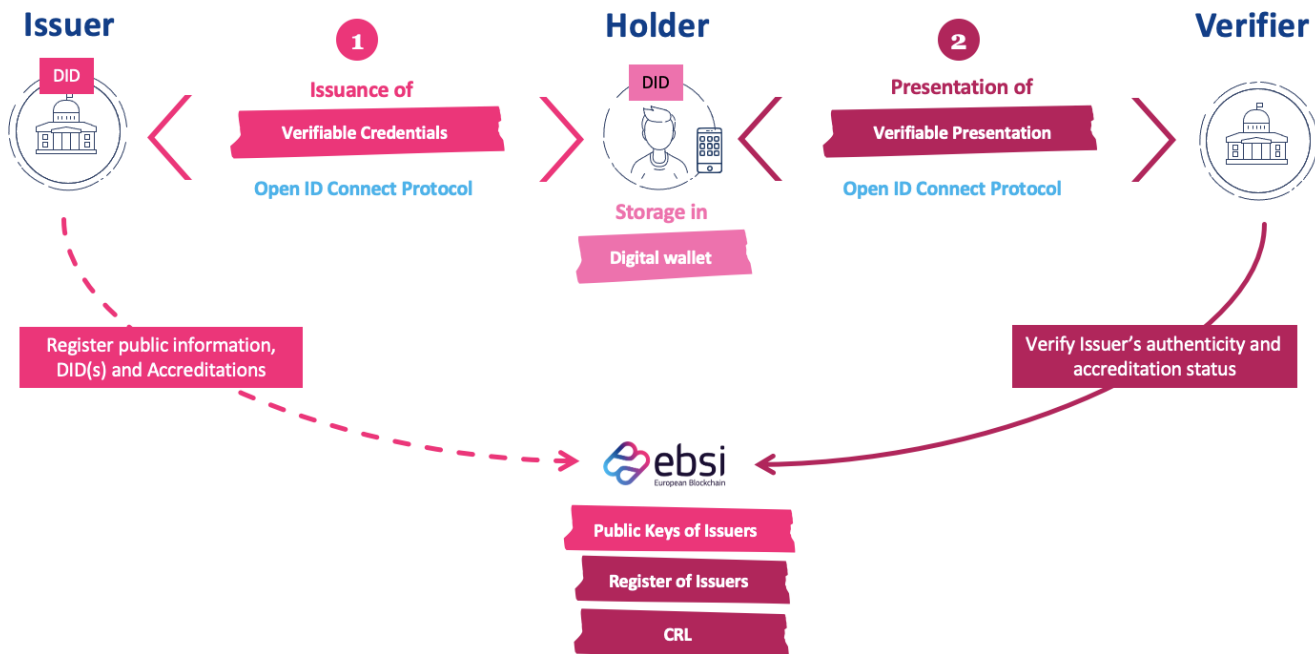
Issuer

DID

1

Issuance of

Verifiable Credentials

Open ID Connect Protocol

Holder

DID

Storage in

Digital wallet

2

Presentation of

Verifiable Presentation

Open ID Connect Protocol

Verifier

Register public information, DID(s) and Accreditations

Verify Issuer's authenticity and accreditation status

ebsi
European Blockchain

Public Keys of Issuers

Register of Issuers

CRL